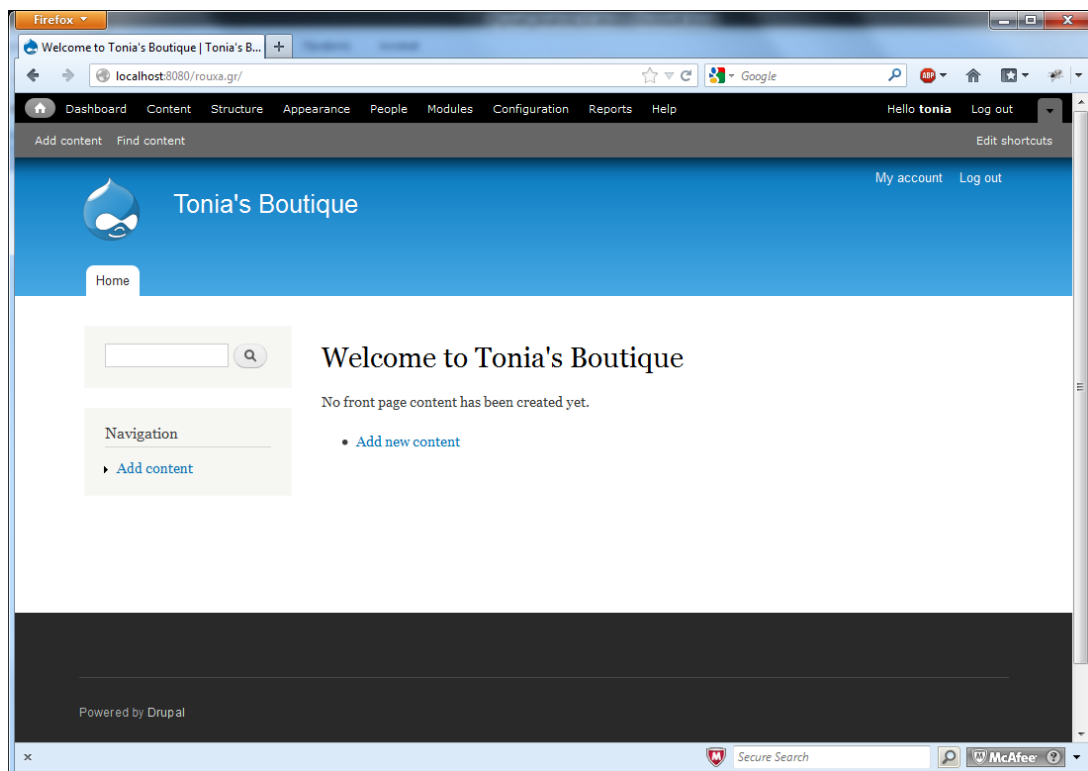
Firefox

Welcome to Tonia's Boutique | Tonia's B...

localhost:8080/rouxa.gr/

Google

Dashboard Content Structure Appearance People Modules Configuration Reports Help

Hello tonia Log out

Add content Find content

Edit shortcuts

My account Log out

Tonia's Boutique

Home

Navigation

Add content

Welcome to Tonia's Boutique

No front page content has been created yet.

- Add new content

Powered by Drupal

Secure Search

McAfee